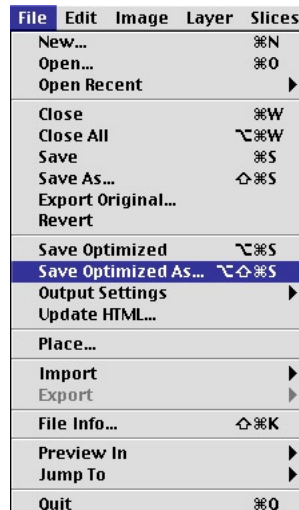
File Edit Image Layer Slices

New... ⌘N
Open... ⌘O
Open Recent

Close ⌘W
Close All ⌥⌘W
Save ⌘S
Save As... ⇧⌘S
Export Original...
Revert

Save Optimized ⌥⌘S
Save Optimized As... ⌥⇧⌘S
Output Settings
Update HTML...

Place...

Import
Export

File Info... ⇧⌘K

Preview In
Jump To

Quit ⌘Q